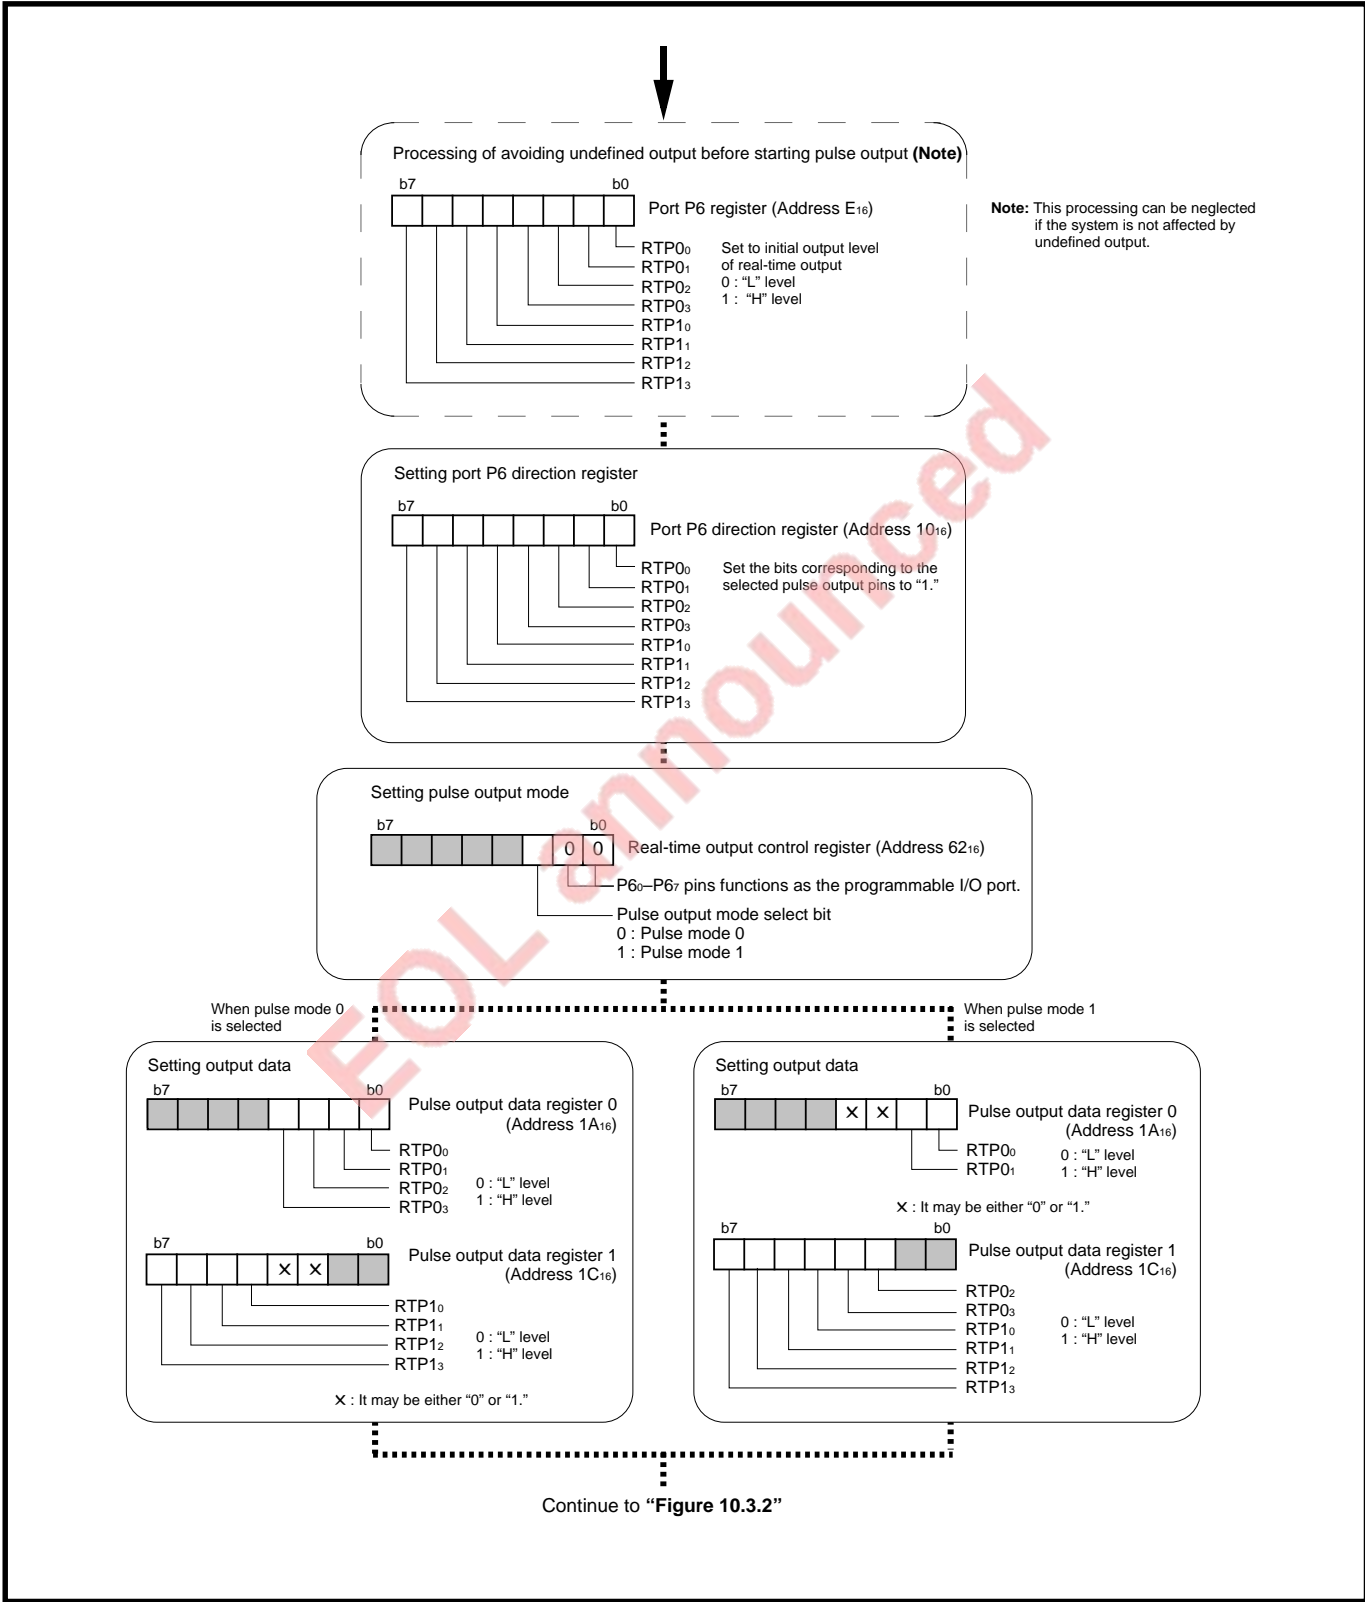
Processing of avoiding undefined output before starting pulse output **(Note)**

b7 b0

Port P6 register (Address $E_{16}$)

$RTP0_0$
$RTP0_1$
$RTP0_2$
$RTP0_3$
$RTP1_0$
$RTP1_1$
$RTP1_2$
$RTP1_3$

Set to initial output level of real-time output
0 : “L” level
1 : “H” level

**Note:** This processing can be neglected if the system is not affected by undefined output.

Setting port P6 direction register

b7 b0

Port P6 direction register (Address $10_{16}$)

$RTP0_0$
$RTP0_1$
$RTP0_2$
$RTP0_3$
$RTP1_0$
$RTP1_1$
$RTP1_2$
$RTP1_3$

Set the bits corresponding to the selected pulse output pins to “1.”

Setting pulse output mode

b7 b0

0 0

Real-time output control register (Address $62_{16}$)

$P6_0$–$P6_7$ pins functions as the programmable I/O port.

Pulse output mode select bit
0 : Pulse mode 0
1 : Pulse mode 1

When pulse mode 0 is selected

When pulse mode 1 is selected

Setting output data

b7 b0

Pulse output data register 0 (Address $1A_{16}$)

$RTP0_0$
$RTP0_1$
$RTP0_2$
$RTP0_3$

0 : “L” level
1 : “H” level

b7 b0

× ×

Pulse output data register 1 (Address $1C_{16}$)

$RTP1_0$
$RTP1_1$
$RTP1_2$
$RTP1_3$

0 : “L” level
1 : “H” level

× : It may be either “0” or “1.”

Setting output data

b7 b0

× ×

Pulse output data register 0 (Address $1A_{16}$)

$RTP0_0$
$RTP0_1$

0 : “L” level
1 : “H” level

× : It may be either “0” or “1.”

b7 b0

Pulse output data register 1 (Address $1C_{16}$)

$RTP0_2$
$RTP0_3$
$RTP1_0$
$RTP1_1$
$RTP1_2$
$RTP1_3$

0 : “L” level
1 : “H” level

Continue to **“Figure 10.3.2”**

EOL announced